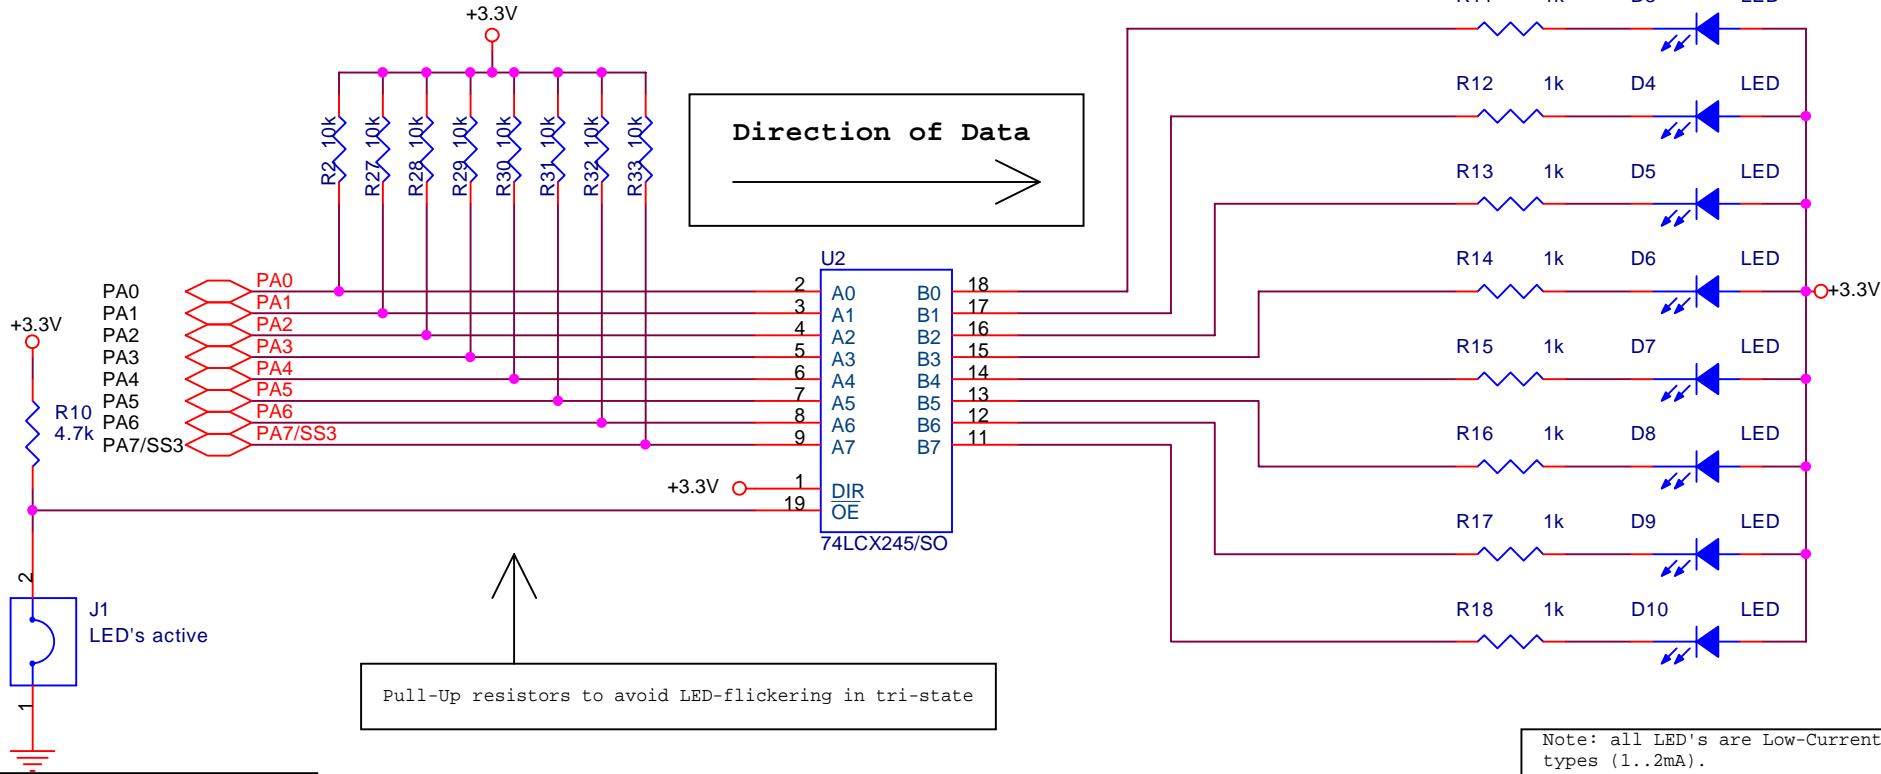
+3.3V

R2 10k R27 10k R28 10k R29 10k R30 10k R31 10k R32 10k R33 10k

Direction of Data

R11 1k D3 LED
R12 1k D4 LED
R13 1k D5 LED
R14 1k D6 LED
R15 1k D7 LED
R16 1k D8 LED
R17 1k D9 LED
R18 1k D10 LED

+3.3V

U2

PA0 PA0
PA1 PA1
PA2 PA2
PA3 PA3
PA4 PA4
PA5 PA5
PA6 PA6
PA7/SS3 PA7/SS3

+3.3V
R10
4.7k

2 A0 B0 18
3 A1 B1 17
4 A2 B2 16
5 A3 B3 15
6 A4 B4 14
7 A5 B5 13
8 A6 B6 12
9 A7 B7 11

+3.3V 1 DIR
19 OE
74LCX245/SO

2
J1
LED's active
1

Pull-Up resistors to avoid LED-flickering in tri-state

Note: all LED's are Low-Current types (1..2mA).